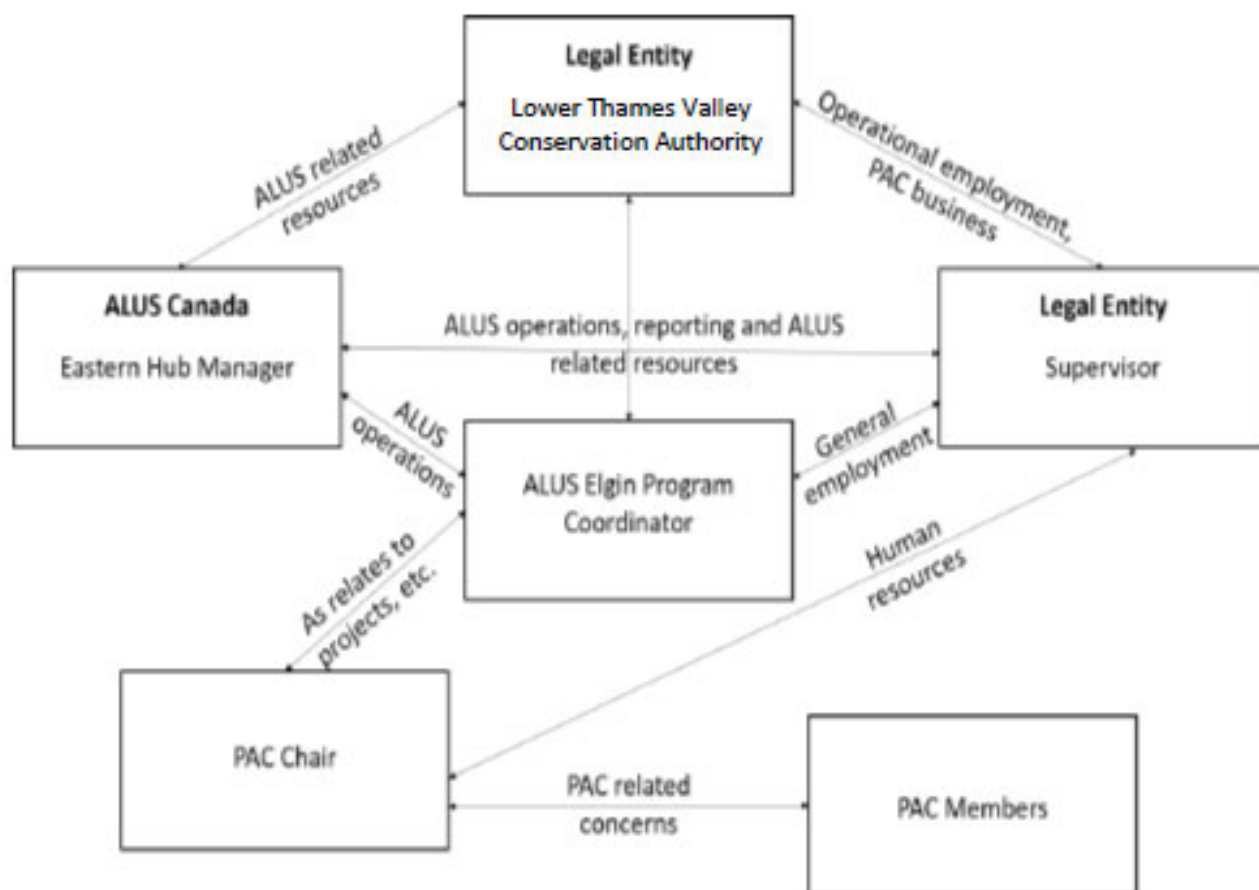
Legal Entity
Lower Thames Valley Conservation Authority

ALUS related resources

Operational employment, PAC business

ALUS Canada
Eastern Hub Manager

ALUS operations, reporting and ALUS related resources

Legal Entity
Supervisor

ALUS operations

General employment

ALUS Elgin Program Coordinator

As relates to projects, etc.

Human resources

PAC Chair

PAC related concerns

PAC Members